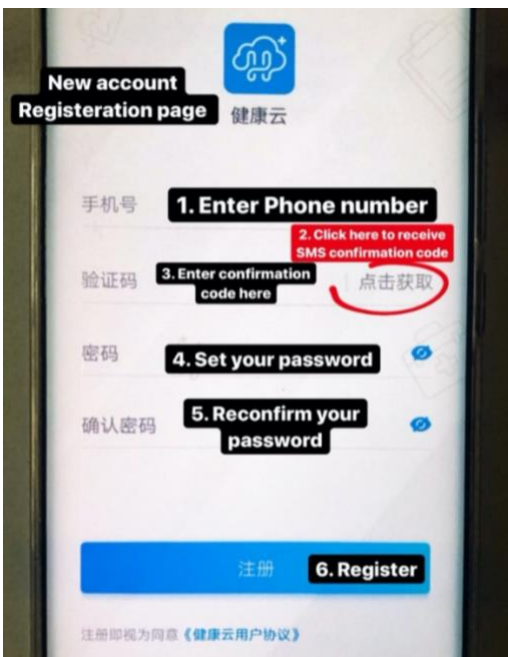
New account Registeration page

健康云

手机号 1. Enter Phone number

2. Click here to receive SMS confirmation code

验证码 3. Enter confirmation code here 点击获取

密码 4. Set your password

确认密码 5. Reconfirm your password

注册 6. Register

注册即视为同意《健康云用户协议》